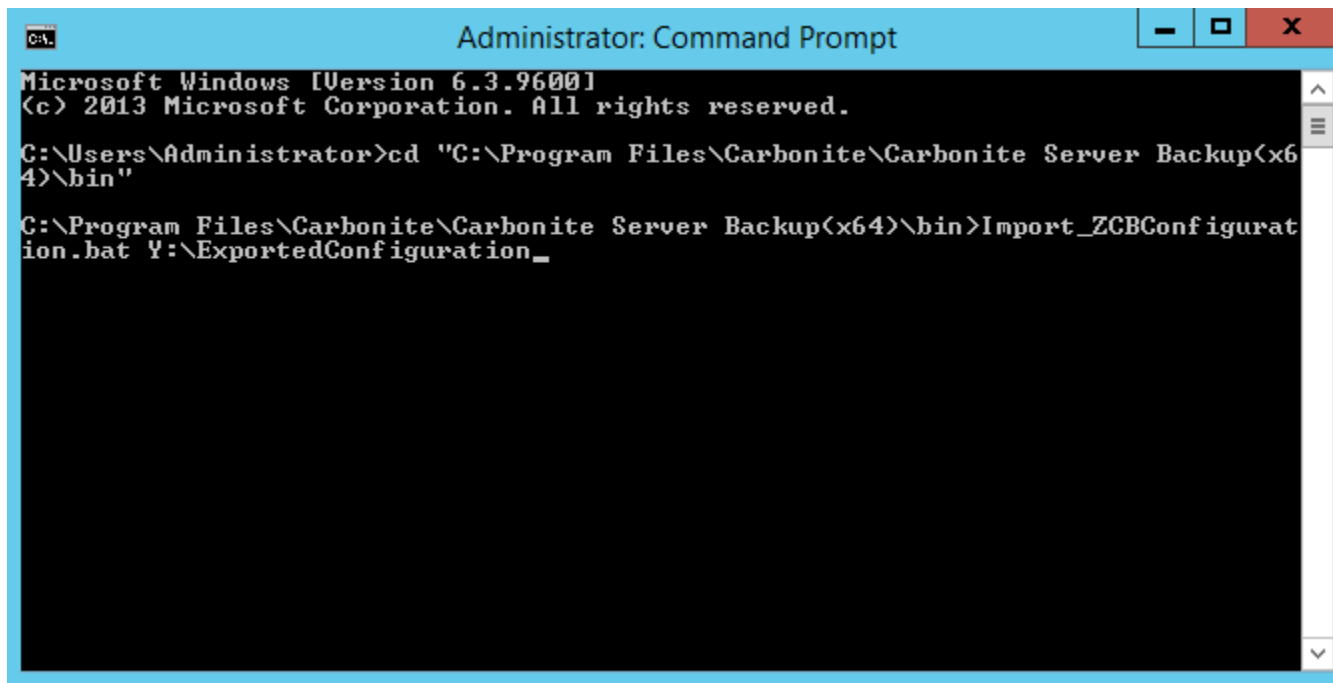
Administrator: Command Prompt

Microsoft Windows [Version 6.3.9600]
(c) 2013 Microsoft Corporation. All rights reserved.

C:\Users\Administrator>cd "C:\Program Files\Carbonite\Carbonite Server Backup(x64)\bin"

C:\Program Files\Carbonite\Carbonite Server Backup(x64)\bin>Import_ZCBConfiguration.bat Y:\ExportedConfiguration